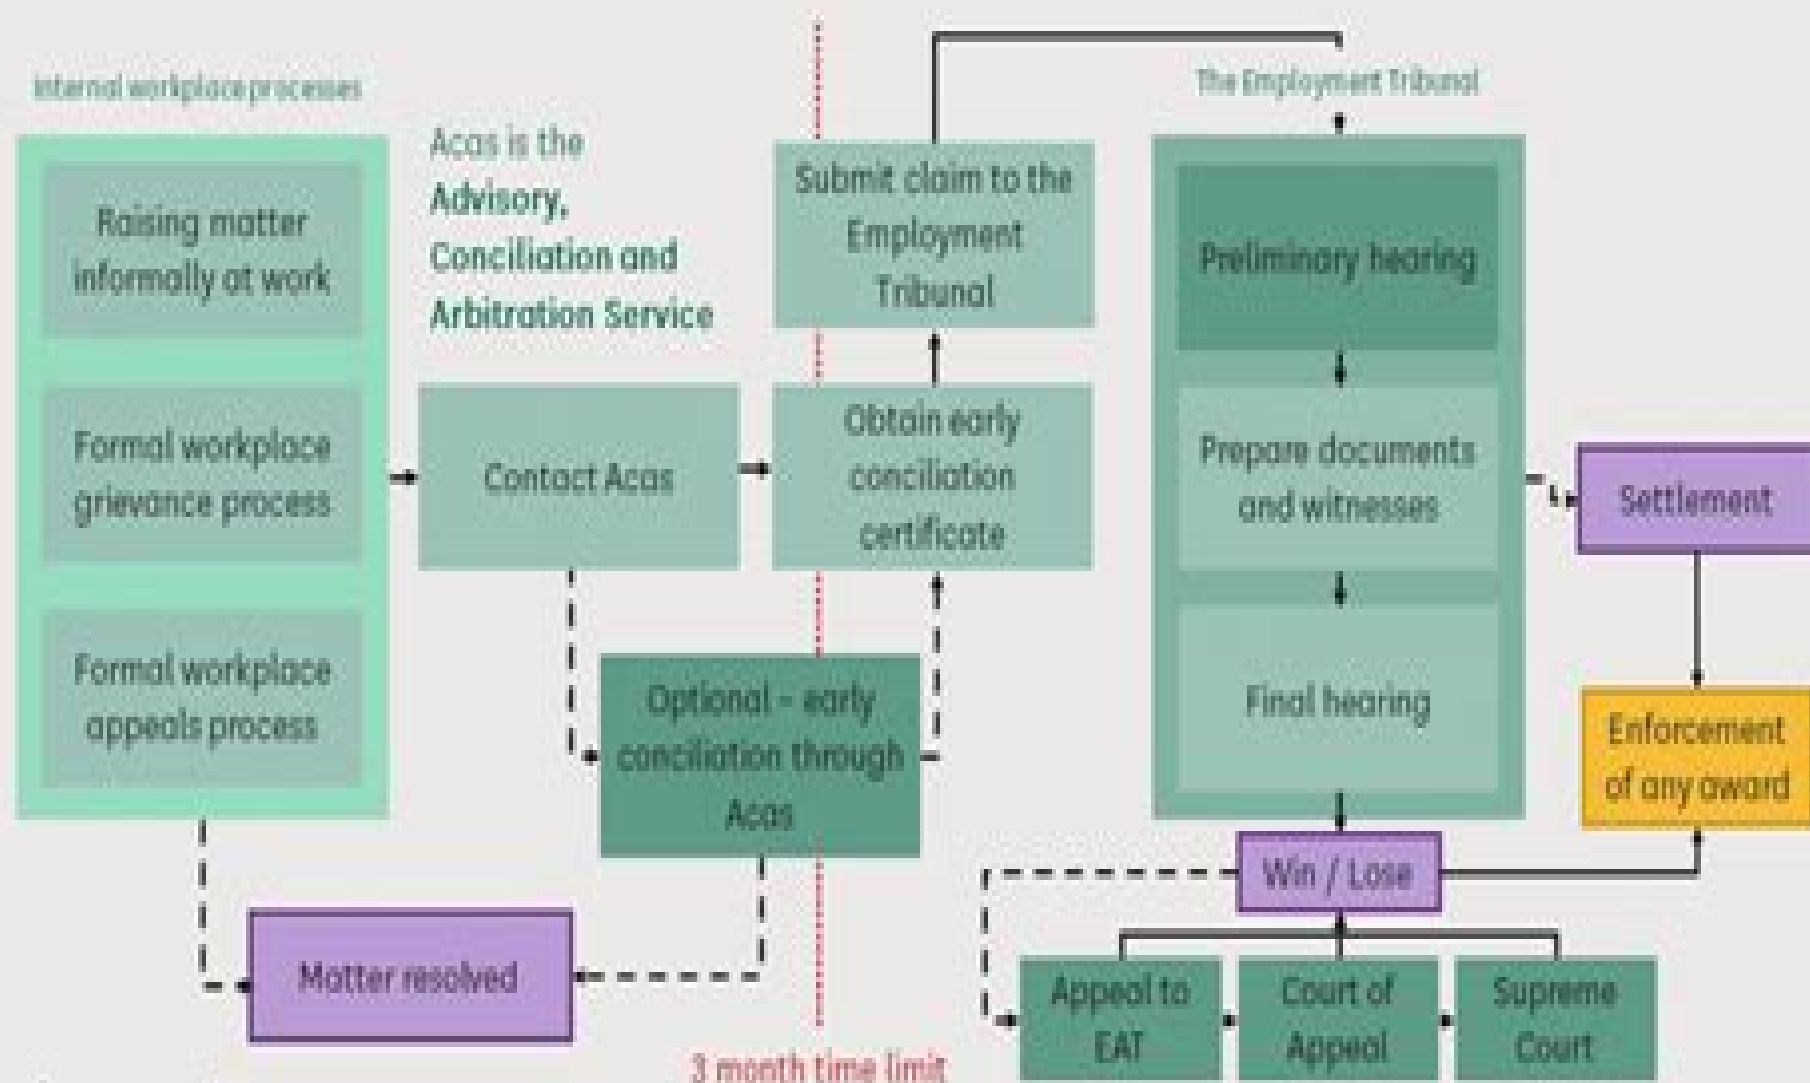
Internal workplace processes

Raising matter informally at work

Formal workplace grievance process

Formal workplace appeals process

Acas is the Advisory, Conciliation and Arbitration Service

Contact Acas

Optional - early conciliation through Acas

Matter resolved

Submit claim to the Employment Tribunal

Obtain early conciliation certificate

3 month time limit

The Employment Tribunal

Preliminary hearing

Prepare documents and witnesses

Final hearing

Settlement

Enforcement of any award

Win / Lose

Appeal to EAT

Court of Appeal

Supreme Court